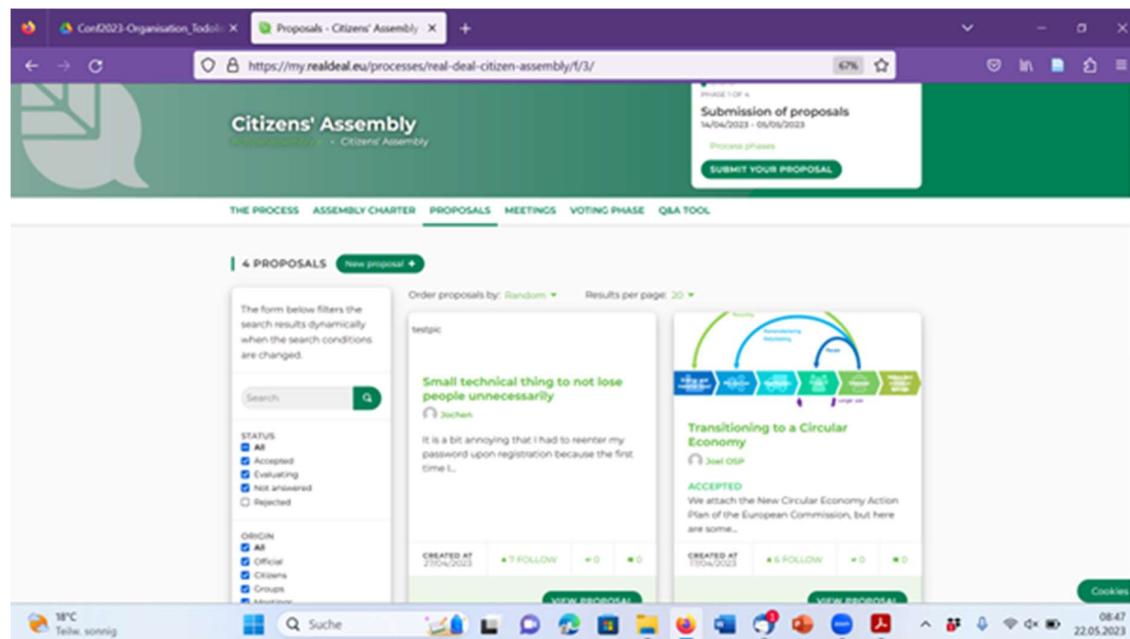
Conf2023-Organisation_Todolis ×
Proposals - Citizens' Assembly ×
+

https://my.realdeal.eu/processes/real-deal-citizen-assembly/f/3/
67%

Citizens' Assembly
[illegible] · Citizens' Assembly

PHASE 1 OF 4
Submission of proposals
14/04/2023 - 05/05/2023
Process phases
SUBMIT YOUR PROPOSAL

THE PROCESS ASSEMBLY CHARTER PROPOSALS MEETINGS VOTING PHASE Q&A TOOL

4 PROPOSALS New proposal +

The form below filters the search results dynamically when the search conditions are changed.

Search

STATUS
All
Accepted
Evaluating
Not answered
Rejected

ORIGIN
All
Official
Citizens
Groups
Meetings

Order proposals by: Random
Results per page: 20

testpic

Small technical thing to not lose people unnecessarily
Jochen
It is a bit annoying that I had to reenter my password upon registration because the first time I...
CREATED AT 27/04/2023
7 FOLLOW
0
0
VIEW PROPOSAL

Transitioning to a Circular Economy
Joel OSP
ACCEPTED
We attach the New Circular Economy Action Plan of the European Commission, but here are some...
CREATED AT 17/04/2023
6 FOLLOW
0
0
VIEW PROPOSAL

Cookies

18°C
Teilw. sonnig
Suche
08:47
22.05.2023